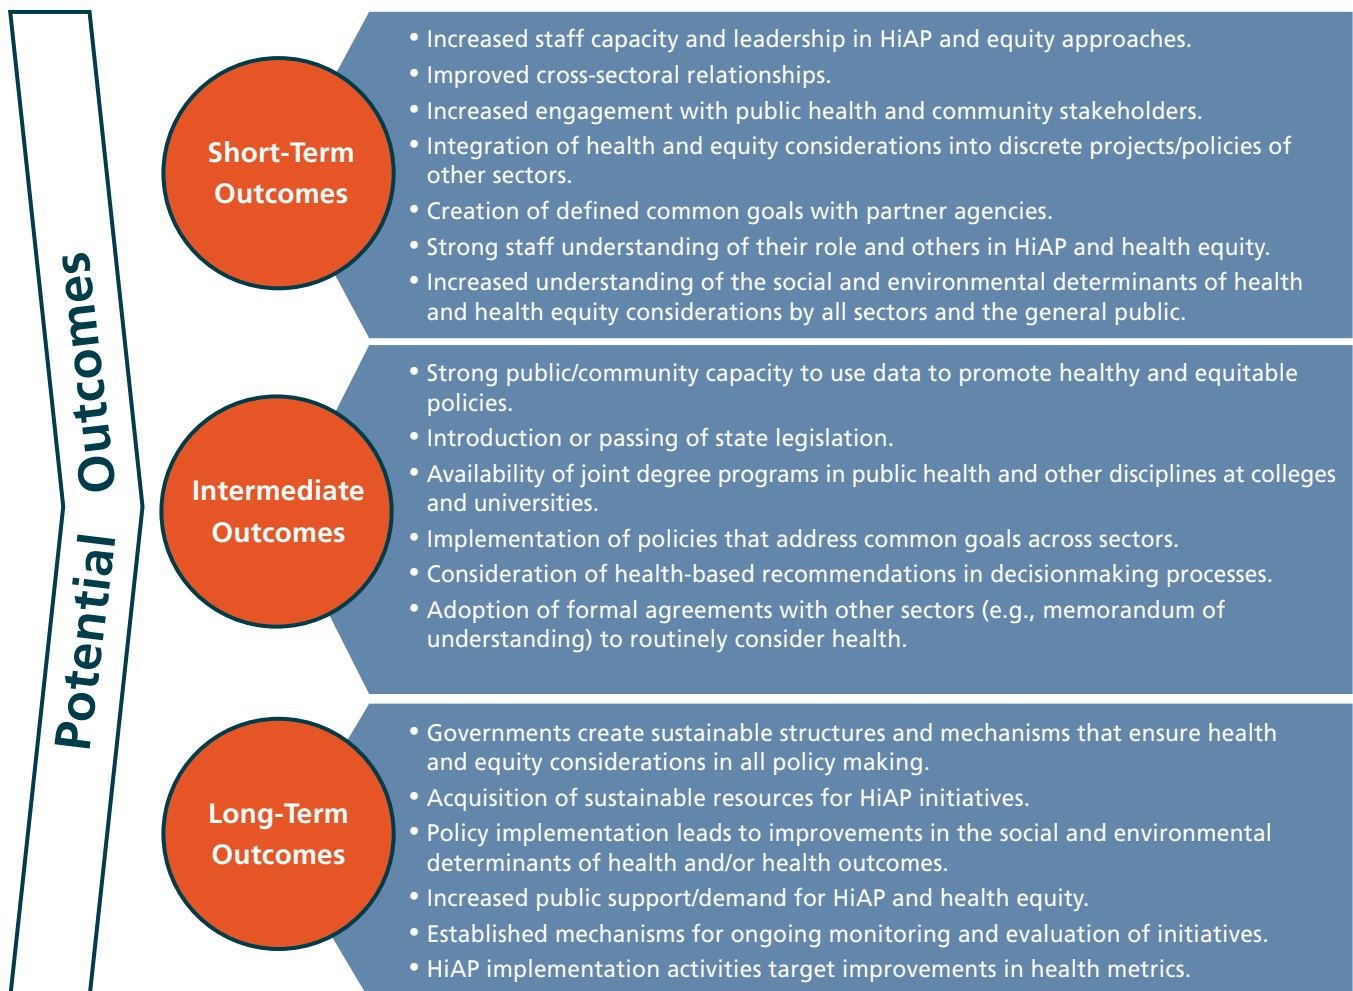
Potential Outcomes

Short-Term Outcomes

• Increased staff capacity and leadership in HiAP and equity approaches.
• Improved cross-sectoral relationships.
• Increased engagement with public health and community stakeholders.
• Integration of health and equity considerations into discrete projects/policies of other sectors.
• Creation of defined common goals with partner agencies.
• Strong staff understanding of their role and others in HiAP and health equity.
• Increased understanding of the social and environmental determinants of health and health equity considerations by all sectors and the general public.

Intermediate Outcomes

• Strong public/community capacity to use data to promote healthy and equitable policies.
• Introduction or passing of state legislation.
• Availability of joint degree programs in public health and other disciplines at colleges and universities.
• Implementation of policies that address common goals across sectors.
• Consideration of health-based recommendations in decisionmaking processes.
• Adoption of formal agreements with other sectors (e.g., memorandum of understanding) to routinely consider health.

Long-Term Outcomes

• Governments create sustainable structures and mechanisms that ensure health and equity considerations in all policy making.
• Acquisition of sustainable resources for HiAP initiatives.
• Policy implementation leads to improvements in the social and environmental determinants of health and/or health outcomes.
• Increased public support/demand for HiAP and health equity.
• Established mechanisms for ongoing monitoring and evaluation of initiatives.
• HiAP implementation activities target improvements in health metrics.